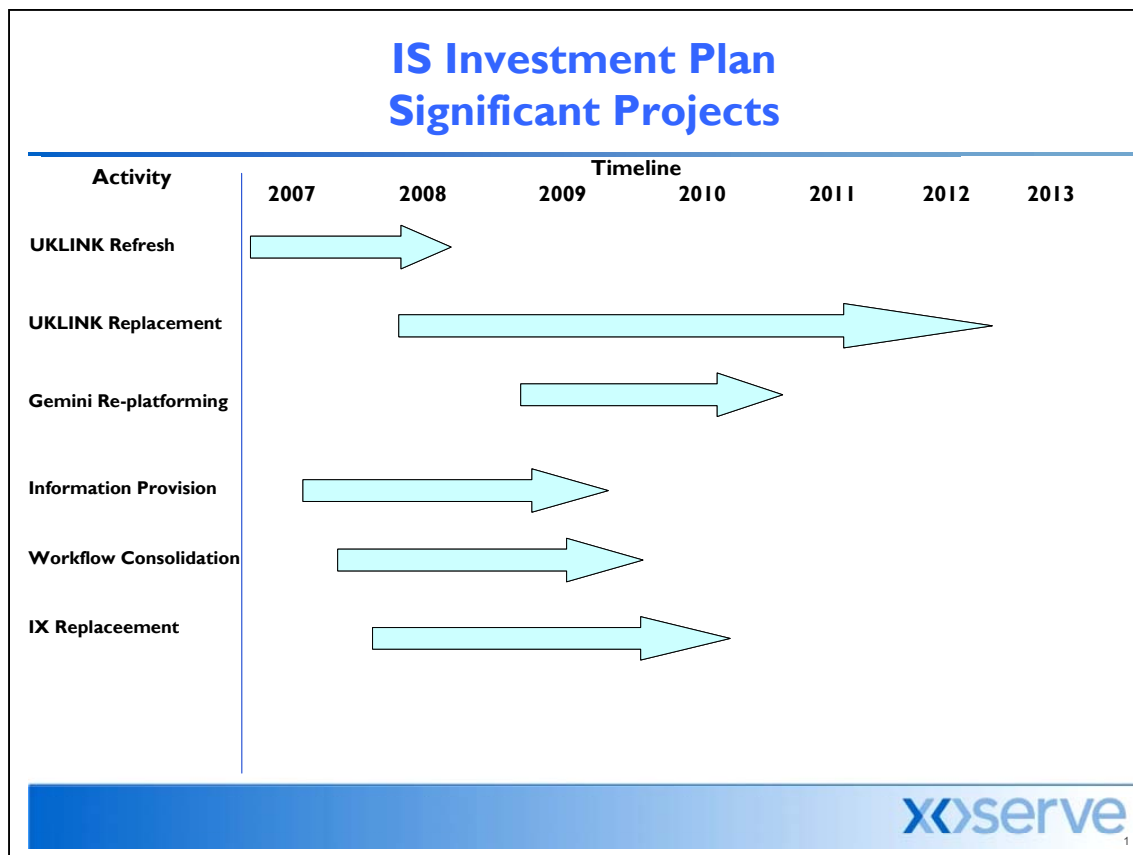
IS Investment Plan
Significant Projects

Activity

Timeline

2007 2008 2009 2010 2011 2012 2013

UKLINK Refresh

UKLINK Replacement

Gemini Re-platforming

Information Provision

Workflow Consolidation

IX Replaceement

xoserve

1